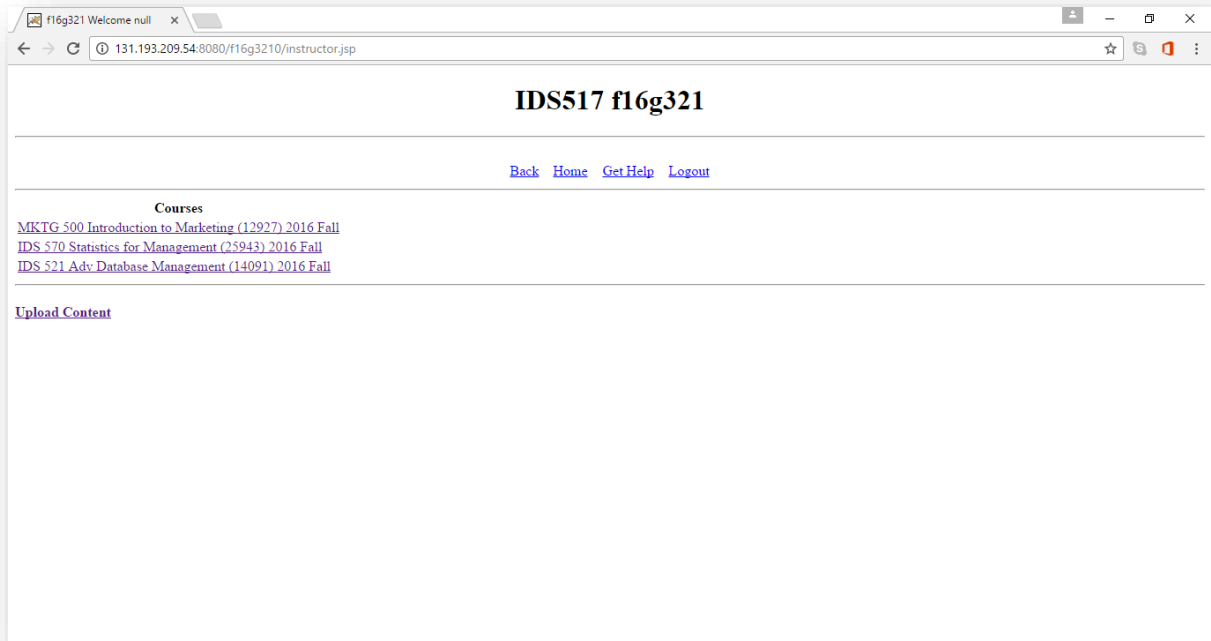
f16g321 Welcome null ×

131.193.209.54:8080/f16g3210/instructor.jsp

IDS517 f16g321

Back Home Get Help Logout

Courses

MKTG 500 Introduction to Marketing (12927) 2016 Fall
IDS 570 Statistics for Management (25943) 2016 Fall
IDS 521 Adv Database Management (14091) 2016 Fall

Upload Content